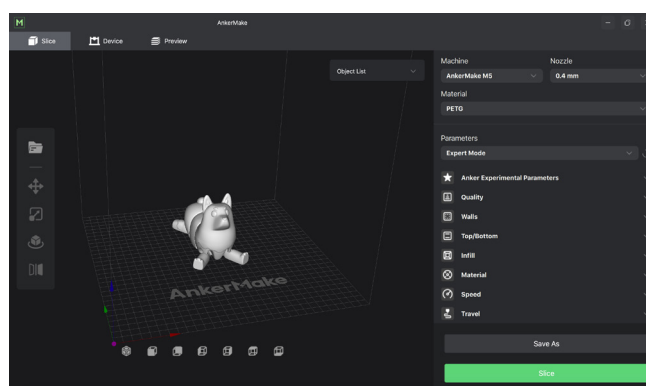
AnkerMake

Slice

Device

Preview

Object List

AnkerMake

Machine

Nozzle

AnkerMake M5

0.4 mm

Material

PETG

Parameters

Expert Mode

Anker Experimental Parameters

Quality

Walls

Top/Bottom

Infill

Material

Speed

Travel

Save As

Slice